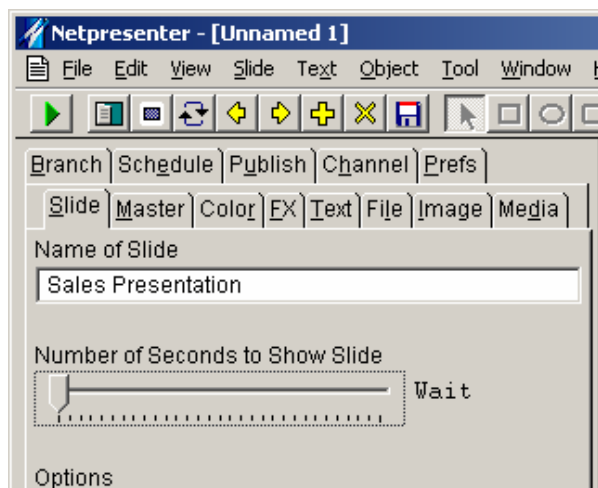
Netpresenter - [Unnamed 1]

File Edit View Slide Text Object Tool Window

Branch Schedule Publish Channel Prefs

Slide Master Color FX Text File Image Media

Name of Slide

Sales Presentation

Number of Seconds to Show Slide

Wait

Options